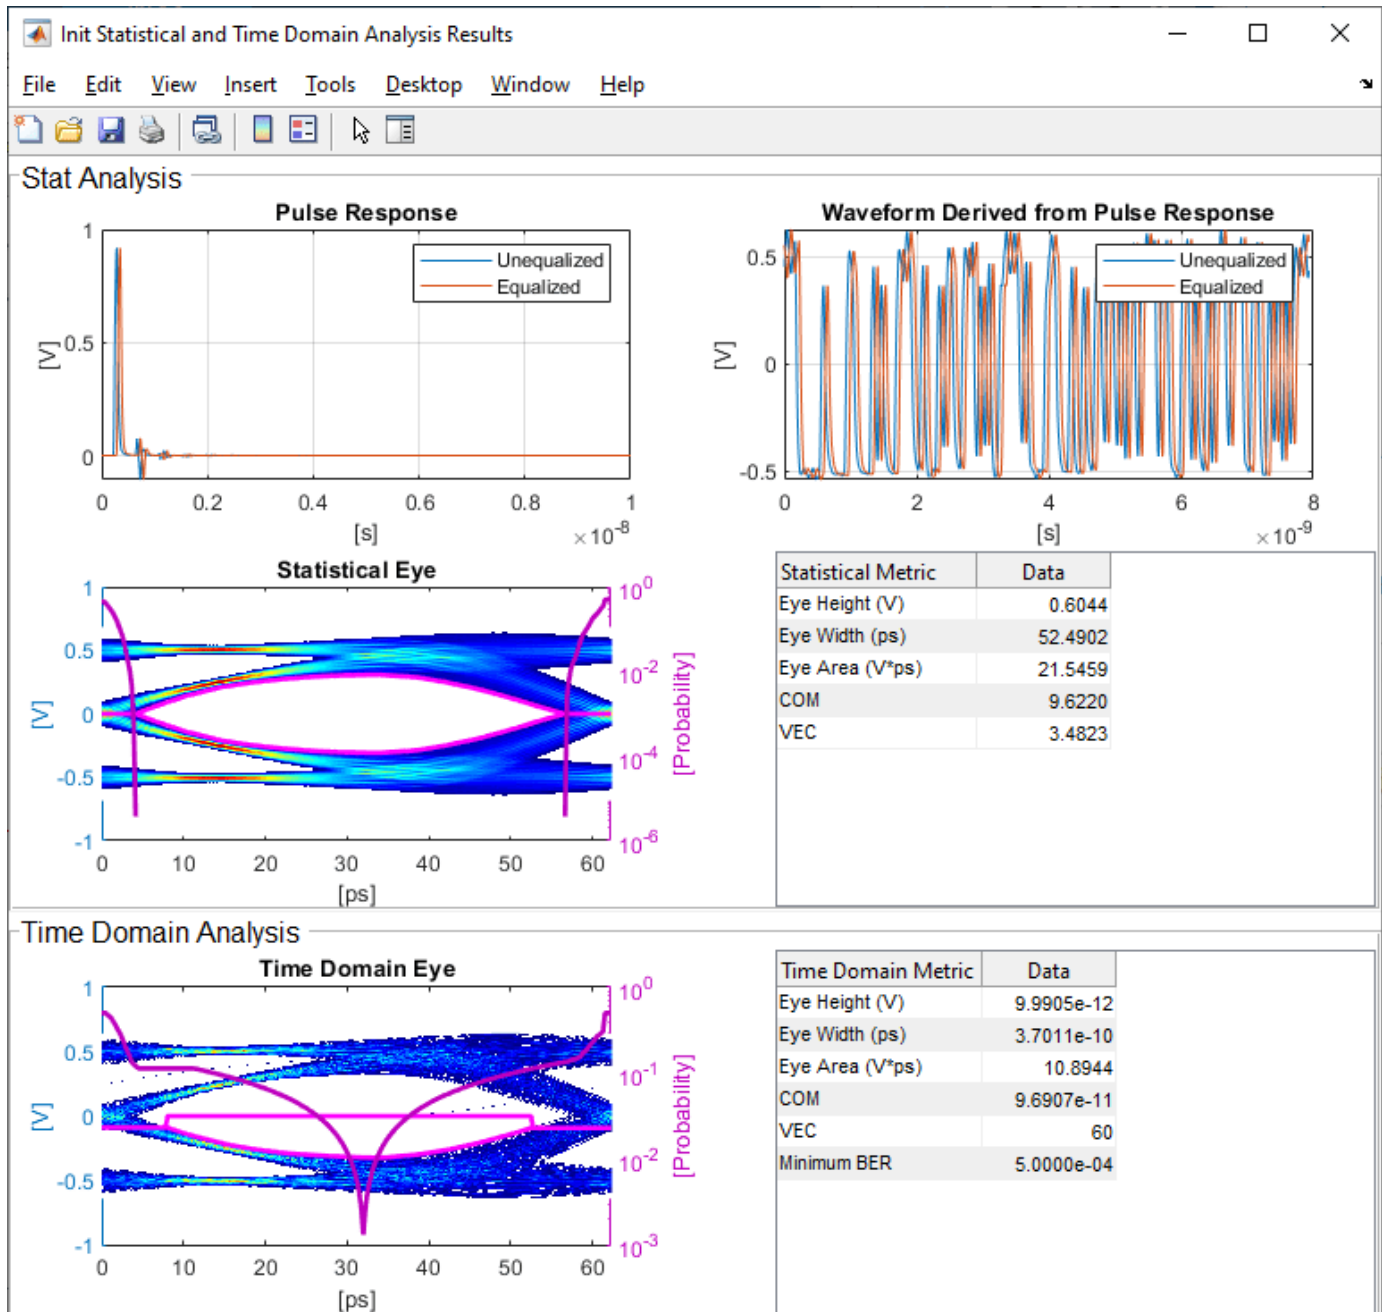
Init Statistical and Time Domain Analysis Results

File Edit View Insert Tools Desktop Window Help

Stat Analysis

Pulse Response

Unequalized
Equalized

1
0.5
0
[V]
0 0.2 0.4 0.6 0.8 1
[s]
$\times 10^{-8}$

Waveform Derived from Pulse Response

Unequalized
Equalized

0.5
0
-0.5
[V]
0 2 4 6 8
[s]
$\times 10^{-9}$

Statistical Eye

1
0.5
0
-0.5
-1
[V]
0 10 20 30 40 50 60
[ps]
$10^{0}$
$10^{-2}$
$10^{-4}$
$10^{-6}$
[Probability]

| Statistical Metric | Data |
|---|---|
| Eye Height (V) | 0.6044 |
| Eye Width (ps) | 52.4902 |
| Eye Area (V*ps) | 21.5459 |
| COM | 9.6220 |
| VEC | 3.4823 |

Time Domain Analysis

Time Domain Eye

1
0.5
0
-0.5
-1
[V]
0 10 20 30 40 50 60
[ps]
$10^{0}$
$10^{-1}$
$10^{-2}$
$10^{-3}$
[Probability]

| Time Domain Metric | Data |
|---|---|
| Eye Height (V) | 9.9905e-12 |
| Eye Width (ps) | 3.7011e-10 |
| Eye Area (V*ps) | 10.8944 |
| COM | 9.6907e-11 |
| VEC | 60 |
| Minimum BER | 5.0000e-04 |